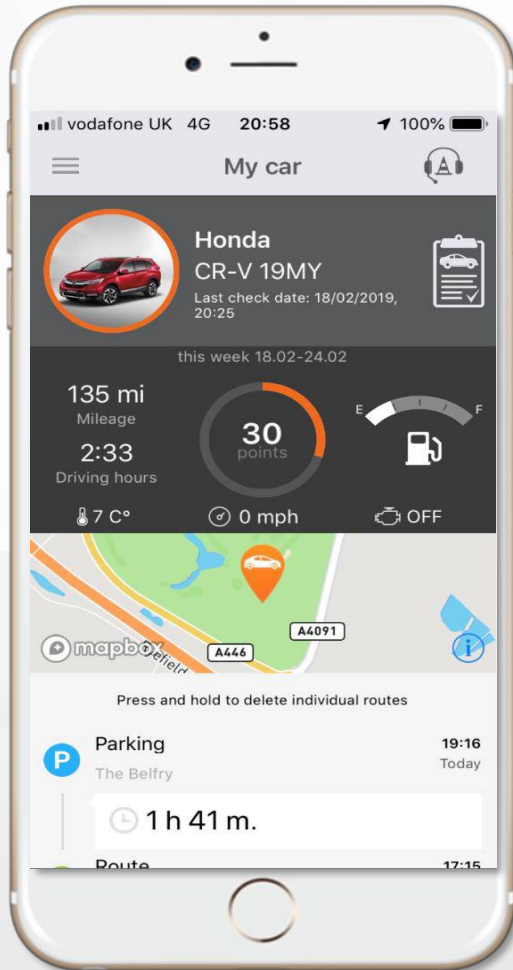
vodafone UK 4G 20:58 100%

My car

Honda
CR-V 19MY
Last check date: 18/02/2019, 20:25

this week 18.02-24.02

135 mi
Mileage

2:33
Driving hours

30
points

E F

7 C°

0 mph

OFF

A4091

A446

mapbox

Press and hold to delete individual routes

P Parking
The Belfry
19:16
Today

1 h 41 m.

Route
17:15